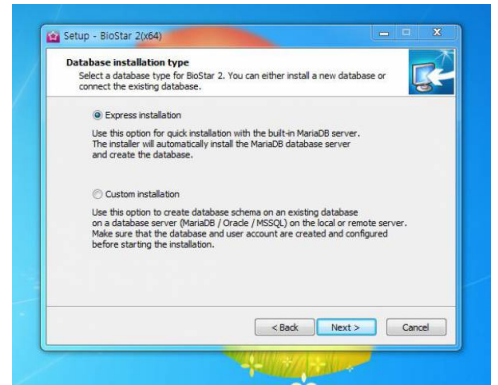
Setup - BioStar 2(x64)

Database installation type

Select a database type for BioStar 2. You can either install a new database or connect the existing database.

Express installation

Use this option for quick installation with the built-in MariaDB server. The installer will automatically install the MariaDB database server and create the database.

Custom installation

Use this option to create database schema on an existing database on a database server (MariaDB / Oracle / MSSQL) on the local or remote server. Make sure that the database and user account are created and configured before starting the installation.

< Back
Next >
Cancel